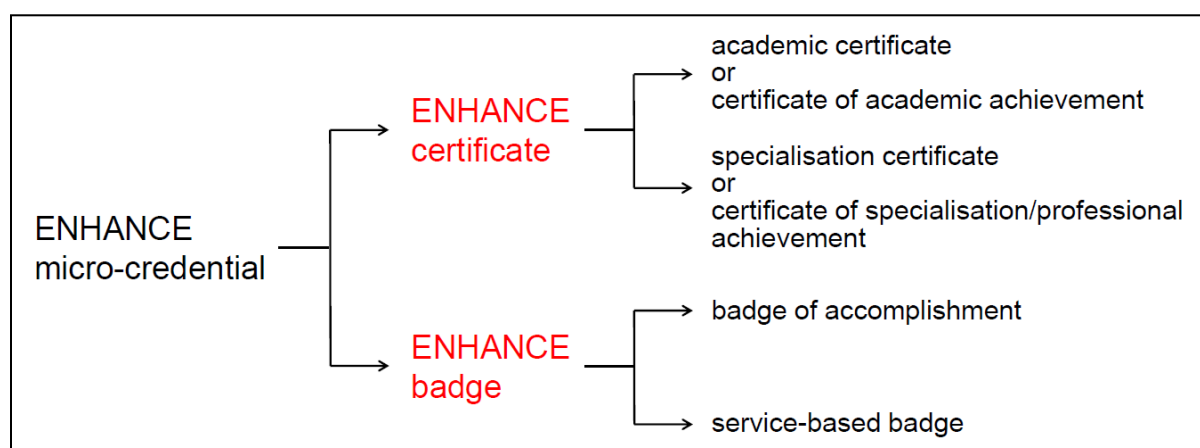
ENHANCE micro-credential

ENHANCE certificate

academic certificate
or
certificate of academic achievement

specialisation certificate
or
certificate of specialisation/professional achievement

ENHANCE badge

badge of accomplishment

service-based badge